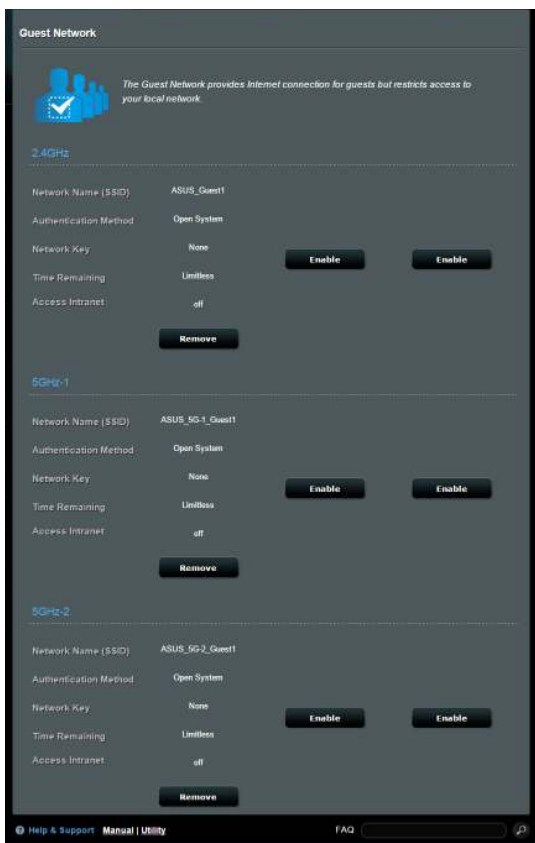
Guest Network

The Guest Network provides Internet connection for guests but restricts access to your local network.

2.4GHz

| | | | |
|---|---|---|---|
| Network Name (SSID) | ASUS_Guest1 | | |
| Authentication Method | Open System | | |
| Network Key | None | Enable | Enable |
| Time Remaining | Limitless | | |
| Access Intranet | off | | |
| | Remove | | |

5GHz-1

| | | | |
|---|---|---|---|
| Network Name (SSID) | ASUS_5G-1_Guest1 | | |
| Authentication Method | Open System | | |
| Network Key | None | Enable | Enable |
| Time Remaining | Limitless | | |
| Access Intranet | off | | |
| | Remove | | |

5GHz-2

| | | | |
|---|---|---|---|
| Network Name (SSID) | ASUS_5G-2_Guest1 | | |
| Authentication Method | Open System | | |
| Network Key | None | Enable | Enable |
| Time Remaining | Limitless | | |
| Access Intranet | off | | |
| | Remove | | |

Help & Support Manual | Utility FAQ